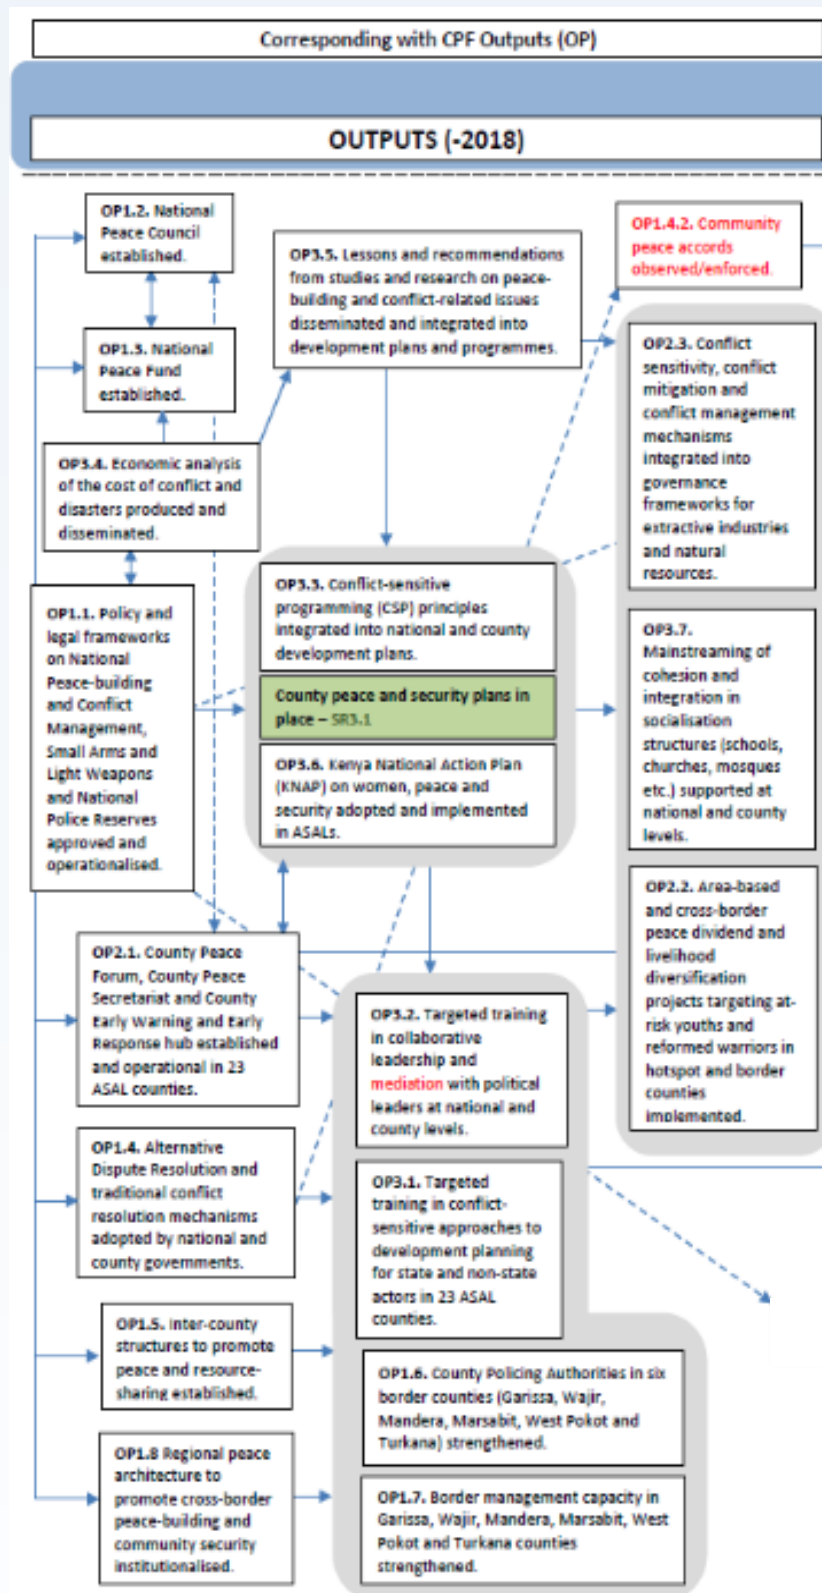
Corresponding with CPF Outputs (OP)

OUTPUTS (-2018)

OP1.2. National Peace Council established.

OP1.3. National Peace Fund established.

OP3.4. Economic analysis of the cost of conflict and disasters produced and disseminated.

OP1.1. Policy and legal frameworks on National Peace-building and Conflict Management, Small Arms and Light Weapons and National Police Reserves approved and operationalised.

OP3.5. Lessons and recommendations from studies and research on peace-building and conflict-related issues disseminated and integrated into development plans and programmes.

OP1.4.2. Community peace accords observed/enforced.

OP2.3. Conflict sensitivity, conflict mitigation and conflict management mechanisms integrated into governance frameworks for extractive industries and natural resources.

OP3.3. Conflict-sensitive programming (CSP) principles integrated into national and county development plans.

County peace and security plans in place – SR3.1

OP3.6. Kenya National Action Plan (KNAP) on women, peace and security adopted and implemented in ASALs.

OP3.7. Mainstreaming of cohesion and integration in socialisation structures (schools, churches, mosques etc.) supported at national and county levels.

OP2.2. Area-based and cross-border peace dividend and livelihood diversification projects targeting at-risk youths and reformed warriors in hotspot and border counties implemented.

OP2.1. County Peace Forum, County Peace Secretariat and County Early Warning and Early Response hub established and operational in 23 ASAL counties.

OP3.2. Targeted training in collaborative leadership and mediation with political leaders at national and county levels.

OP1.4. Alternative Dispute Resolution and traditional conflict resolution mechanisms adopted by national and county governments.

OP3.1. Targeted training in conflict-sensitive approaches to development planning for state and non-state actors in 23 ASAL counties.

OP1.5. Inter-county structures to promote peace and resource-sharing established.

OP1.6. County Policing Authorities in six border counties (Garissa, Wajir, Mandera, Marsabit, West Pokot and Turkana) strengthened.

OP1.8 Regional peace architecture to promote cross-border peace-building and community security institutionalised.

OP1.7. Border management capacity in Garissa, Wajir, Mandera, Marsabit, West Pokot and Turkana counties strengthened.